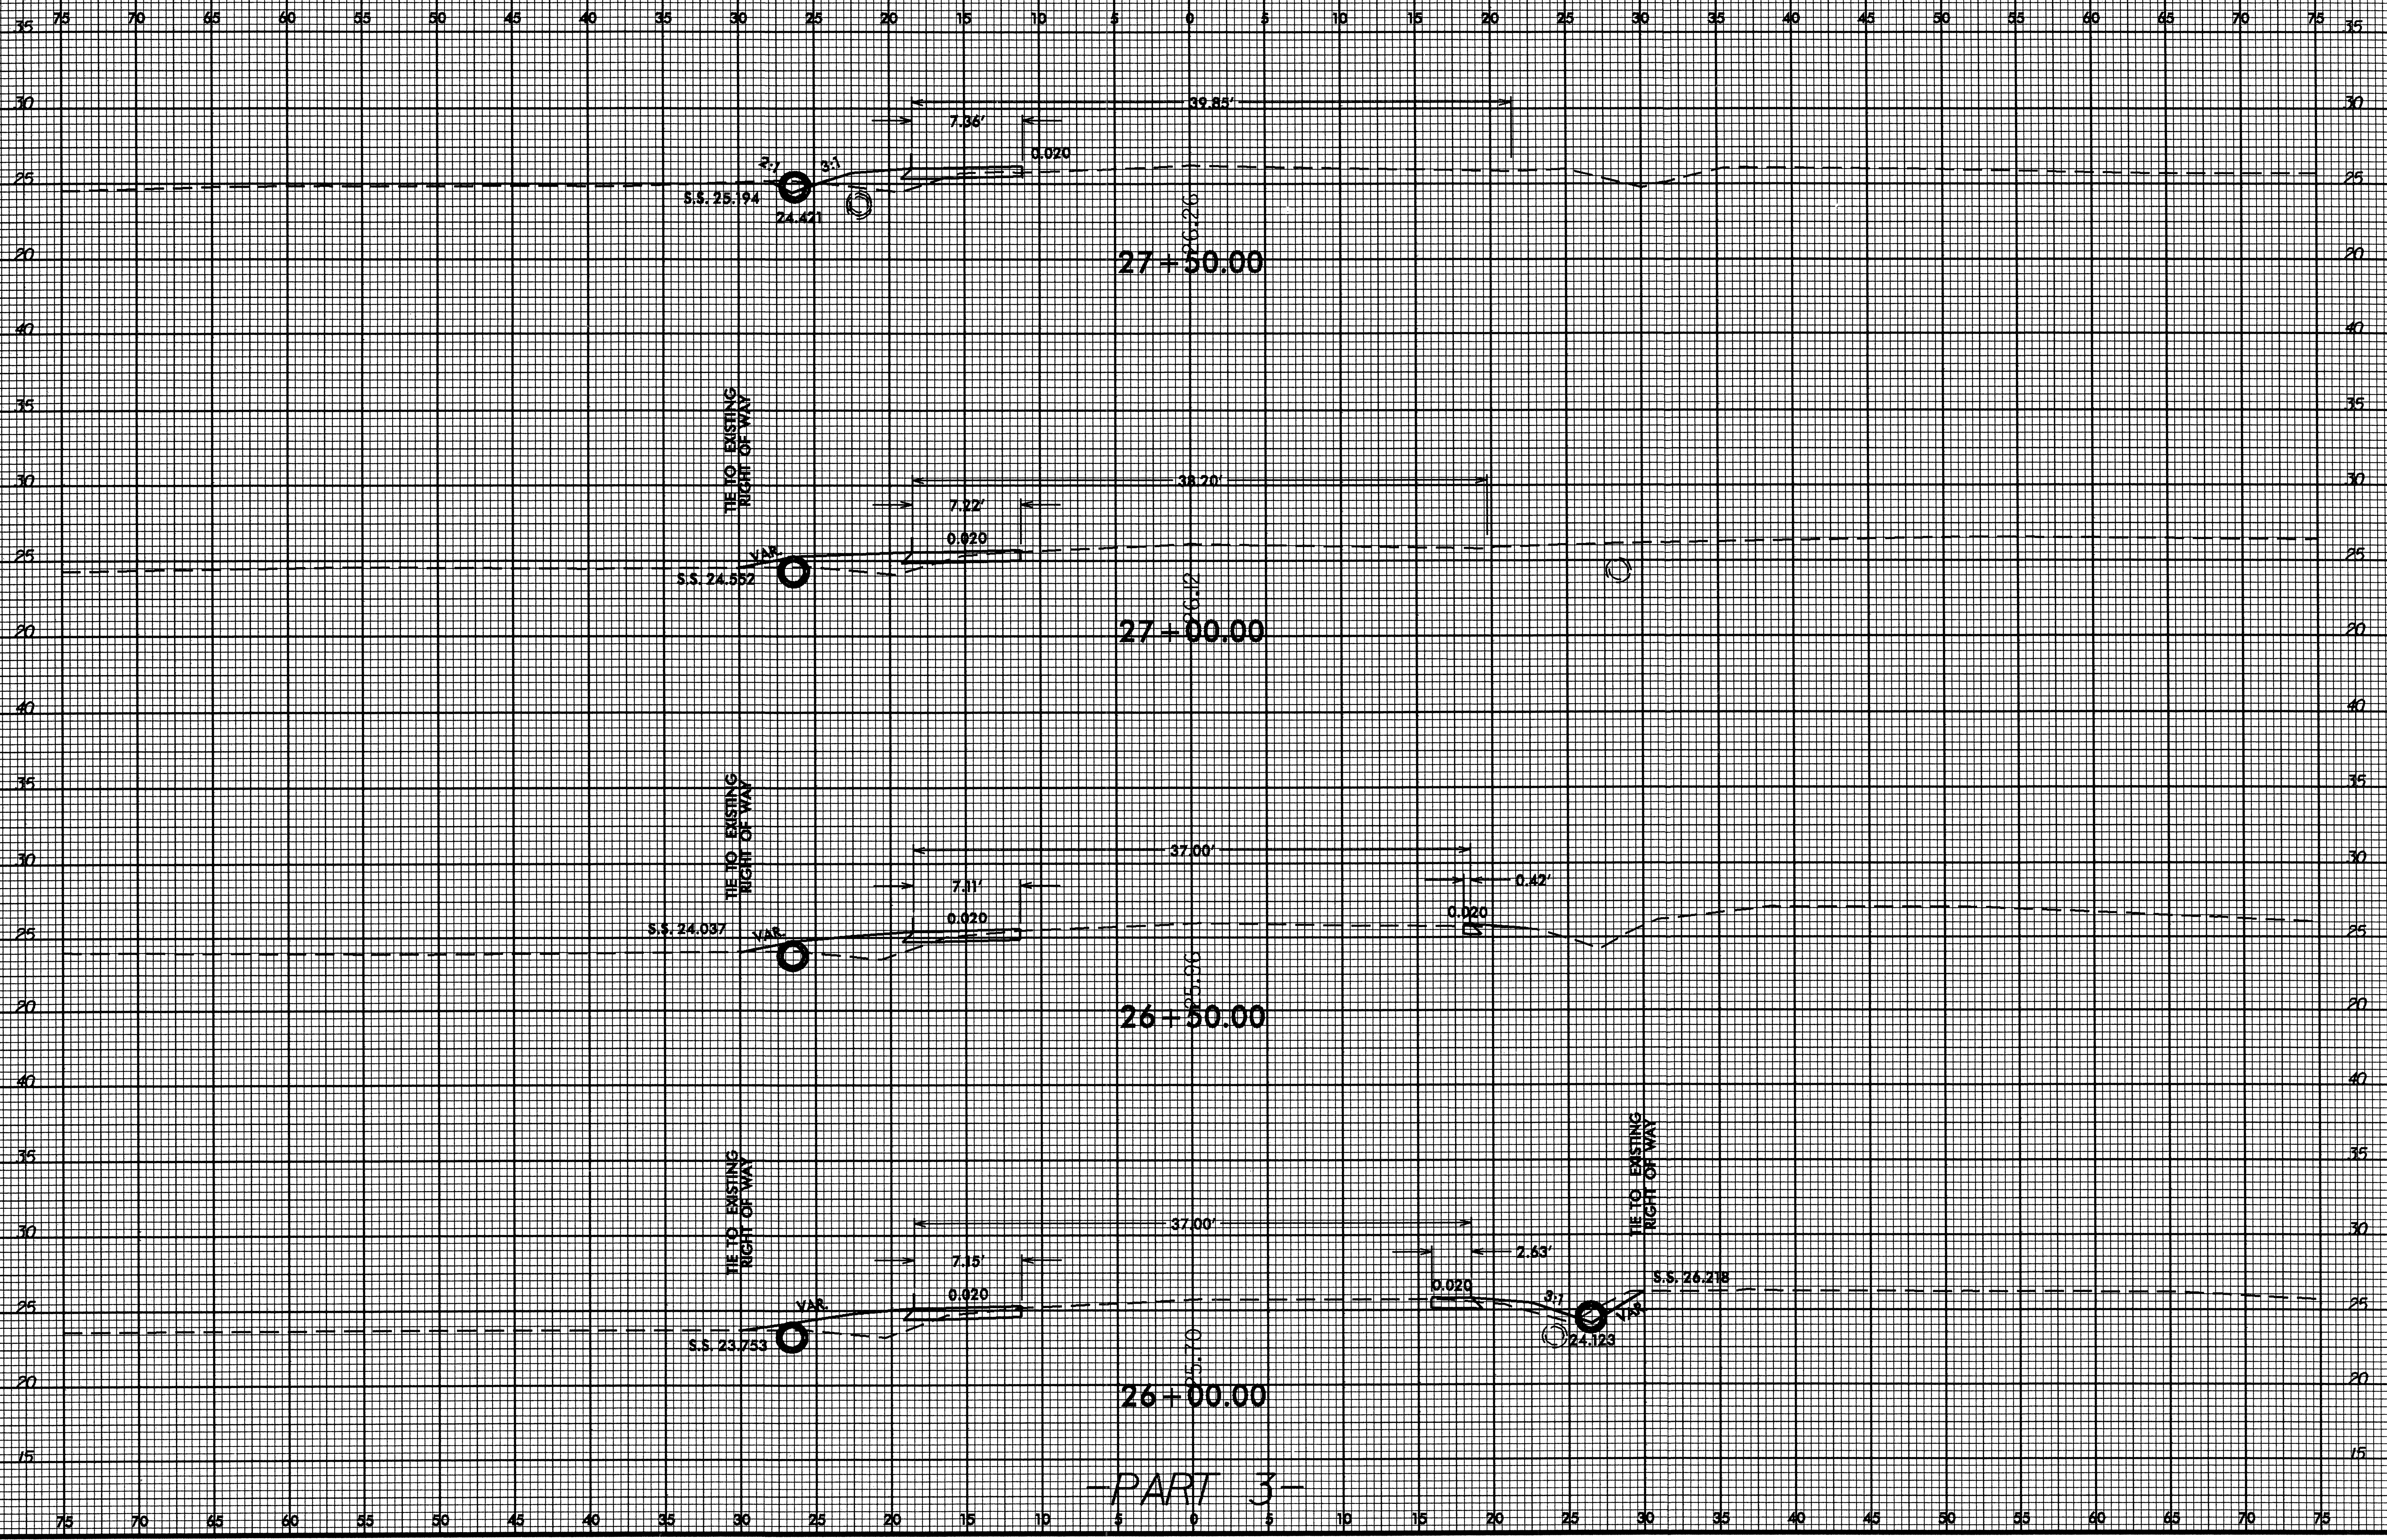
75 70 65 60 55 50 45 40 35 30 25 20 15 10 5 0 5 10 15 20 25 30 35 40 45 50 55 60 65 70 75

35 30 25 20

39.85'
7.36'
0.020
2:1
3:1
S.S. 25.94
24.421
26.26
27+50.00

40 35 30 25 20

TIE TO EXISTING RIGHT OF WAY
38.20'
7.22'
0.020
VAR.
S.S. 24.552
26.12
27+00.00

40 35 30 25 20

TIE TO EXISTING RIGHT OF WAY
37.00'
7.11'
0.020
0.42'
0.020
S.S. 24.037
VAR.
25.96
26+50.00

40 35 30 25 20 15

TIE TO EXISTING RIGHT OF WAY
37.00'
7.15'
0.020
VAR.
S.S. 23.753
2.63'
0.020
3:1
VAR.
S.S. 26.218
24.123
TIE TO EXISTING RIGHT OF WAY
25.70
26+00.00

75 70 65 60 55 50 45 40 35 30 25 20 15 10 5 0 5 10 15 20 25 30 35 40 45 50 55 60 65 70 75

-PART 3-